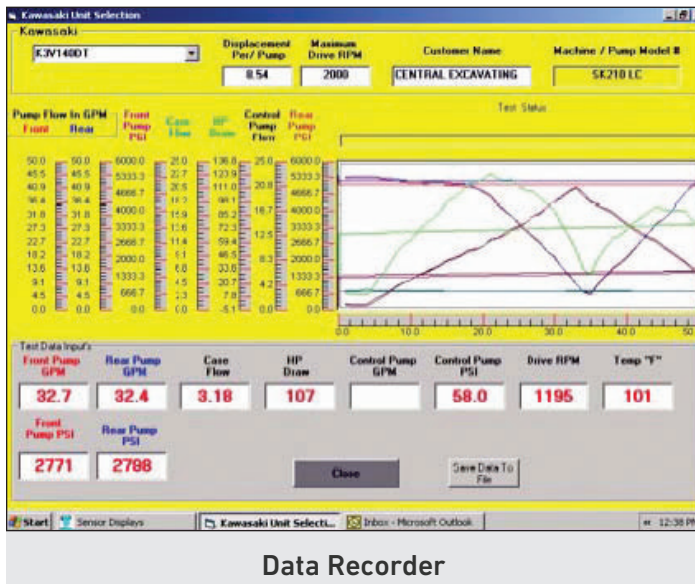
Kawasaki Unit Selection

Kawasaki

K3V140DT

Displacement Per/ Pump
8.54

Maximum Drive RPM
2000

Customer Name
CENTRAL EXCAVATING

Machine / Pump Model #
SK210 LC

Pump Flow In GPM
Front Rear

Front Pump PSI

Case Flow

HP Draw

Control Pump Flow

Rear Pump PSI

Test Status

| Front | Rear | Front Pump PSI | Case Flow | HP Draw | Control Pump Flow | Rear Pump PSI |
|---|---|---|---|---|---|---|
| 50.0 | 50.0 | 6000.0 | 25.0 | 136.8 | 25.0 | 6000.0 |
| 45.5 | 45.5 | 5333.3 | 22.7 | 123.9 | | 5333.3 |
| 40.9 | 40.9 | 4666.7 | 20.5 | 111.0 | 20.8 | 4666.7 |
| 36.4 | 36.4 | | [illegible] | 98.1 | | |
| 31.8 | 31.8 | 4000.0 | 15.9 | 85.2 | 16.7 | 4000.0 |
| 27.3 | 27.3 | 3333.3 | 13.6 | 72.3 | | 3333.3 |
| 22.7 | 22.7 | 2666.7 | 11.4 | 59.4 | 12.5 | 2666.7 |
| 18.2 | 18.2 | 2000.0 | 9.1 | 46.5 | | 2000.0 |
| 13.6 | 13.6 | | 6.8 | 33.6 | 8.3 | |
| 9.1 | 9.1 | 1333.3 | 4.5 | 20.7 | 4.2 | 1333.3 |
| 4.5 | 4.5 | 666.7 | 2.3 | 7.8 | | 666.7 |
| 0.0 | 0.0 | 0.0 | 0.0 | -5.1 | 0.0 | 0.0 |

0.0 10.0 20.0 30.0 40.0 50

Test Data Input's

Front Pump GPM
32.7

Rear Pump GPM
32.4

Case Flow
3.18

HP Draw
107

Control Pump GPM

Control Pump PSI
58.0

Drive RPM
1195

Temp °F°
101

Front Pump PSI
2771

Rear Pump PSI
2788

Close

Save Data To File

Start | Sensor Displays | Kawasaki Unit Selecti... | Inbox - Microsoft Outlook | 12:38 PM

Data Recorder